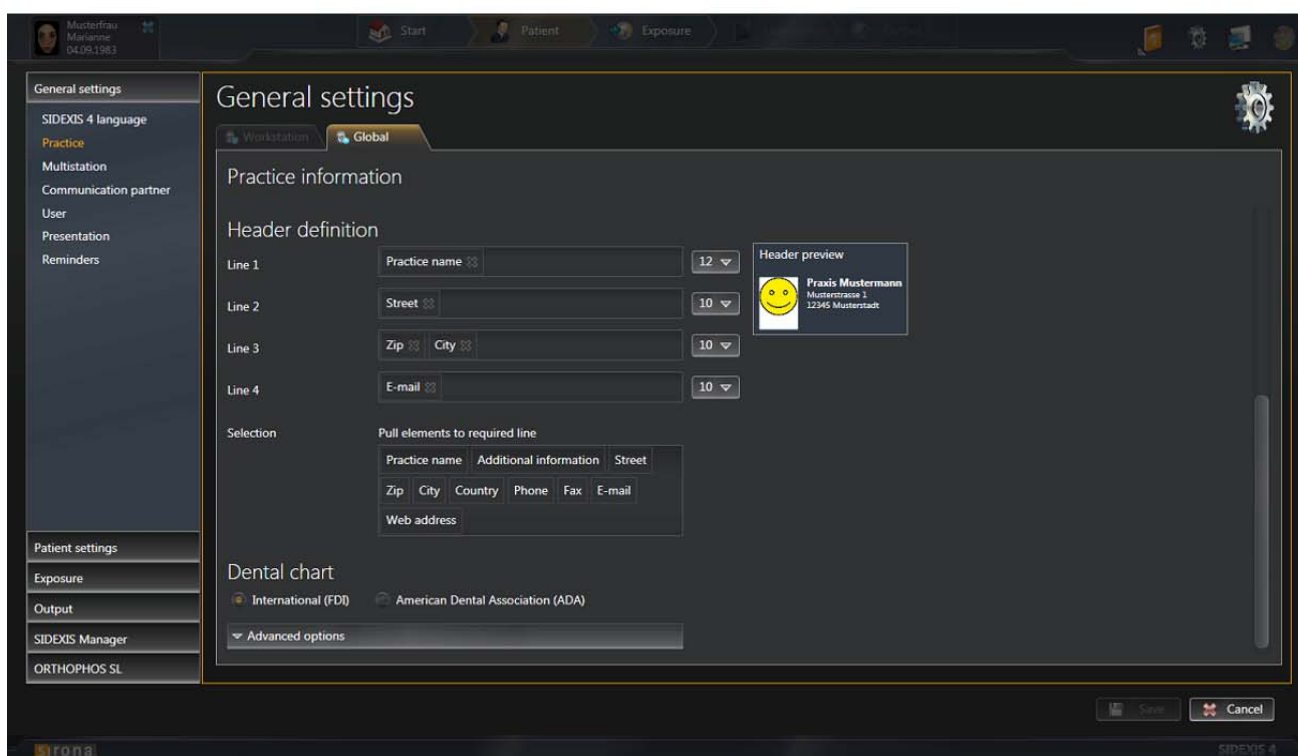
Musterfrau
Marianne
04.09.1983

Start
Patient
Exposure

General settings
SIDEXIS 4 language
Practice
Multistation
Communication partner
User
Presentation
Reminders

General settings

Workstation
Global

Practice information

Header definition

Line 1
Practice name
12

Line 2
Street
10

Line 3
Zip
City
10

Line 4
E-mail
10

Header preview
Praxis Mustermann
Musterstrasse 1
12345 Musterstadt

Selection
Pull elements to required line
Practice name
Additional information
Street
Zip
City
Country
Phone
Fax
E-mail
Web address

Dental chart
International (FDI)
American Dental Association (ADA)

Advanced options

Patient settings
Exposure
Output
SIDEXIS Manager
ORTHOPHOS SL

Save
Cancel

Sirona
SIDEXIS 4